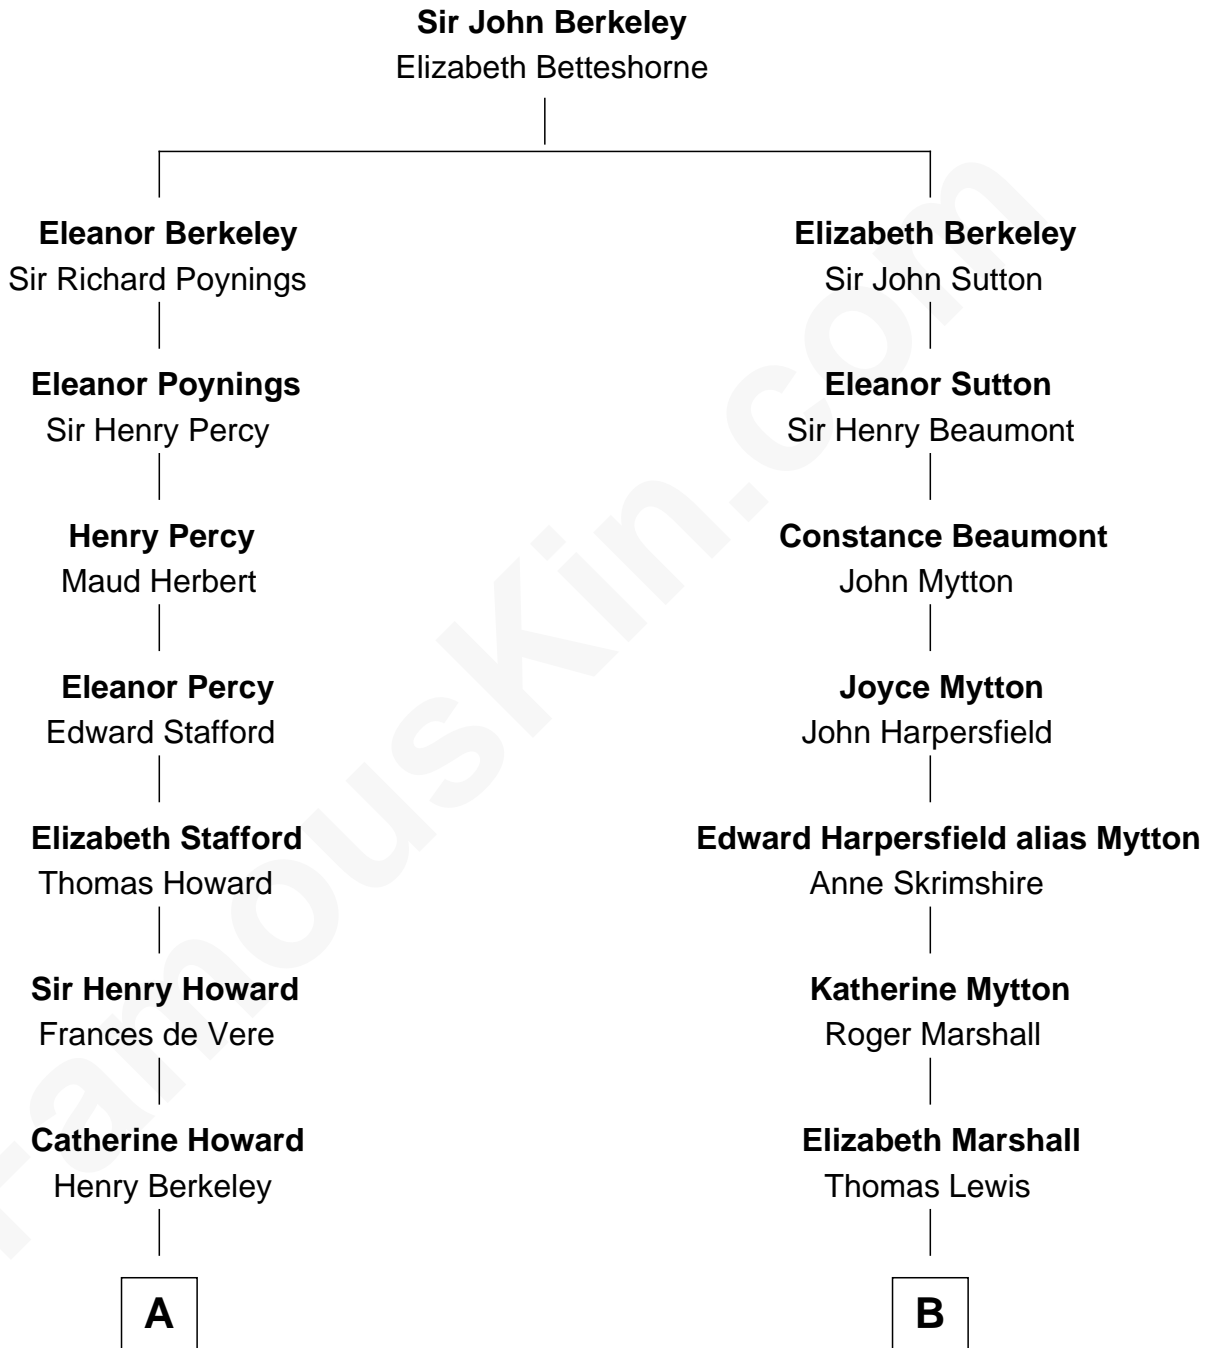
**Sir John Berkeley**
Elizabeth Betteshorne

**Eleanor Berkeley**
Sir Richard Poynings

**Eleanor Poynings**
Sir Henry Percy

**Henry Percy**
Maud Herbert

**Eleanor Percy**
Edward Stafford

**Elizabeth Stafford**
Thomas Howard

**Sir Henry Howard**
Frances de Vere

**Catherine Howard**
Henry Berkeley

A

**Elizabeth Berkeley**
Sir John Sutton

**Eleanor Sutton**
Sir Henry Beaumont

**Constance Beaumont**
John Mytton

**Joyce Mytton**
John Harpersfield

**Edward Harpersfield alias Mytton**
Anne Skrimshire

**Katherine Mytton**
Roger Marshall

**Elizabeth Marshall**
Thomas Lewis

B

FamousKin.com